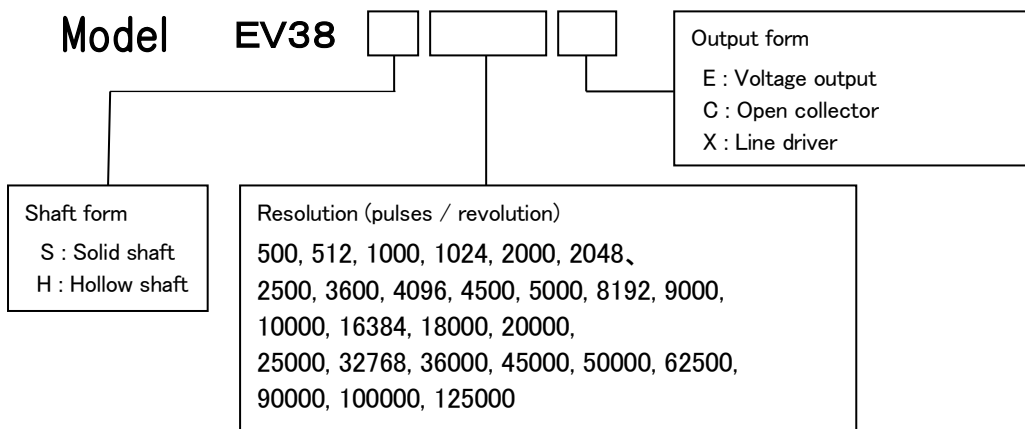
Model EV38

Output form
E : Voltage output
C : Open collector
X : Line driver

Shaft form
S : Solid shaft
H : Hollow shaft

Resolution (pulses / revolution)
500, 512, 1000, 1024, 2000, 2048、
2500, 3600, 4096, 4500, 5000, 8192, 9000,
10000, 16384, 18000, 20000,
25000, 32768, 36000, 45000, 50000, 62500,
90000, 100000, 125000